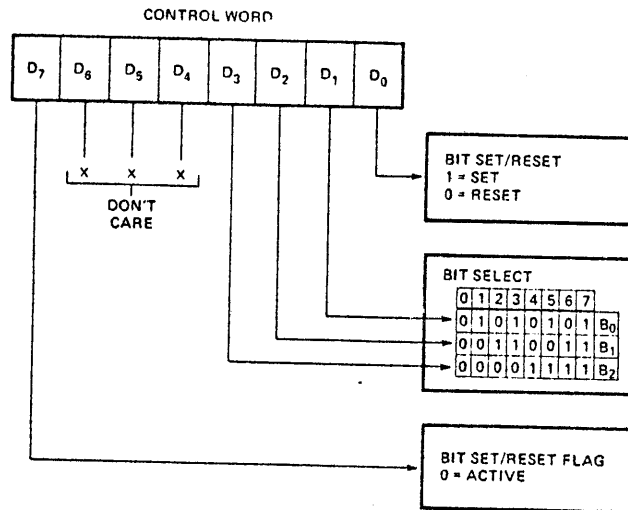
CONTROL WORD

| $D_7$ | $D_6$ | $D_5$ | $D_4$ | $D_3$ | $D_2$ | $D_1$ | $D_0$ |
|---|---|---|---|---|---|---|---|

x x x

DON'T CARE

BIT SET/RESET
1 = SET
0 = RESET

BIT SELECT

| 0 | 1 | 2 | 3 | 4 | 5 | 6 | 7 | |
|---|---|---|---|---|---|---|---|---|
| 0 | 1 | 0 | 1 | 0 | 1 | 0 | 1 | $B_0$ |
| 0 | 0 | 1 | 1 | 0 | 0 | 1 | 1 | $B_1$ |
| 0 | 0 | 0 | 0 | 1 | 1 | 1 | 1 | $B_2$ |

BIT SET/RESET FLAG
0 = ACTIVE